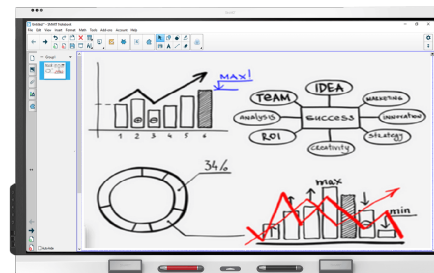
Untitled* - SMART Notebook

File Edit View Insert Format Math Tools Add-ons Account Help

Group 1

MAX!

1 2 3 4 5 6

IDEA

TEAM

MARKETING

ANALYSIS

SUCCESS

INNOVATION

ROI

Strategy

Creativity

34%

max

min

Auto-hide